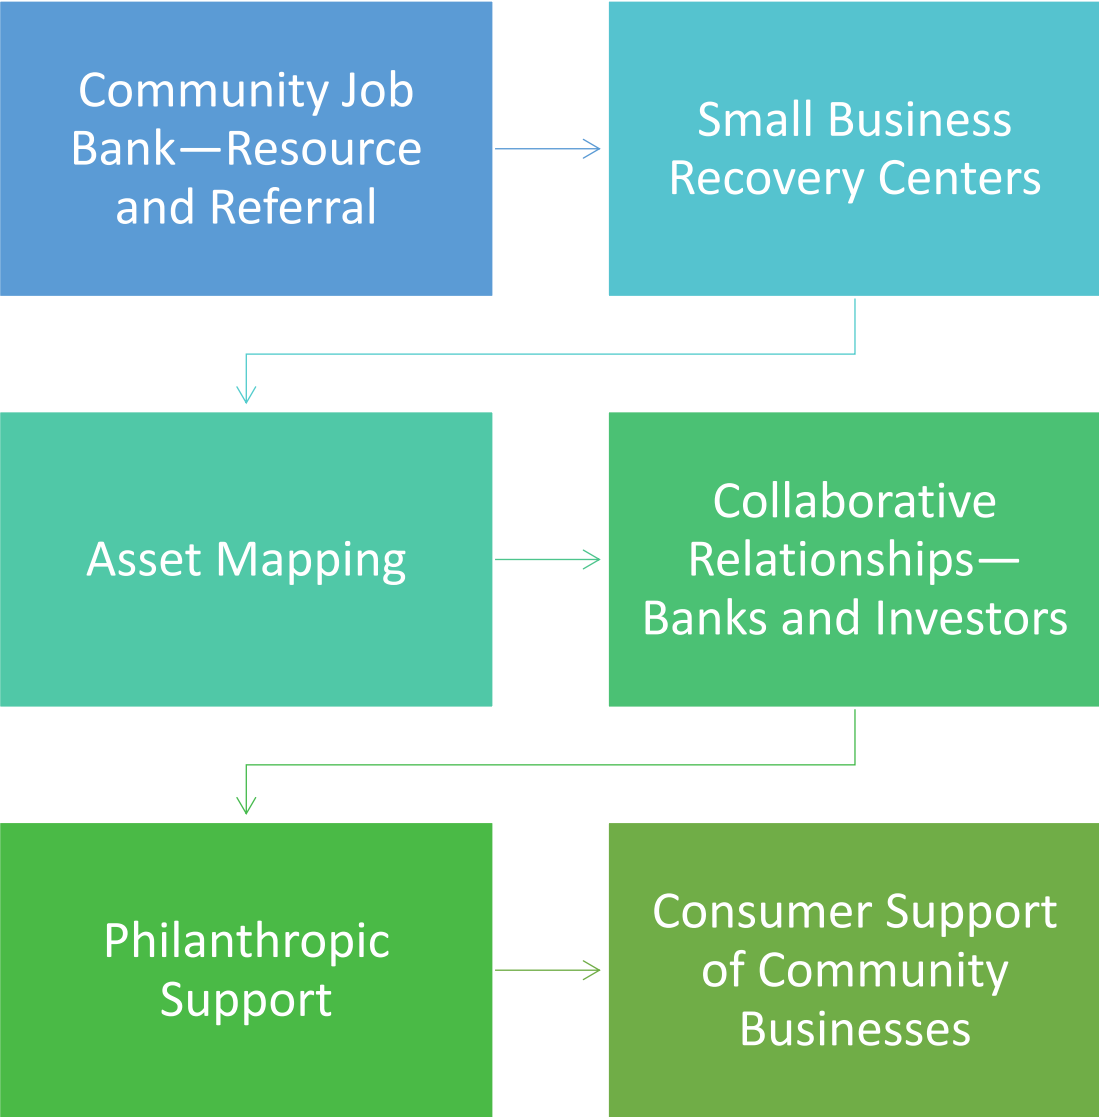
Community Job Bank—Resource and Referral

Small Business Recovery Centers

Asset Mapping

Collaborative Relationships—Banks and Investors

Philanthropic Support

Consumer Support of Community Businesses